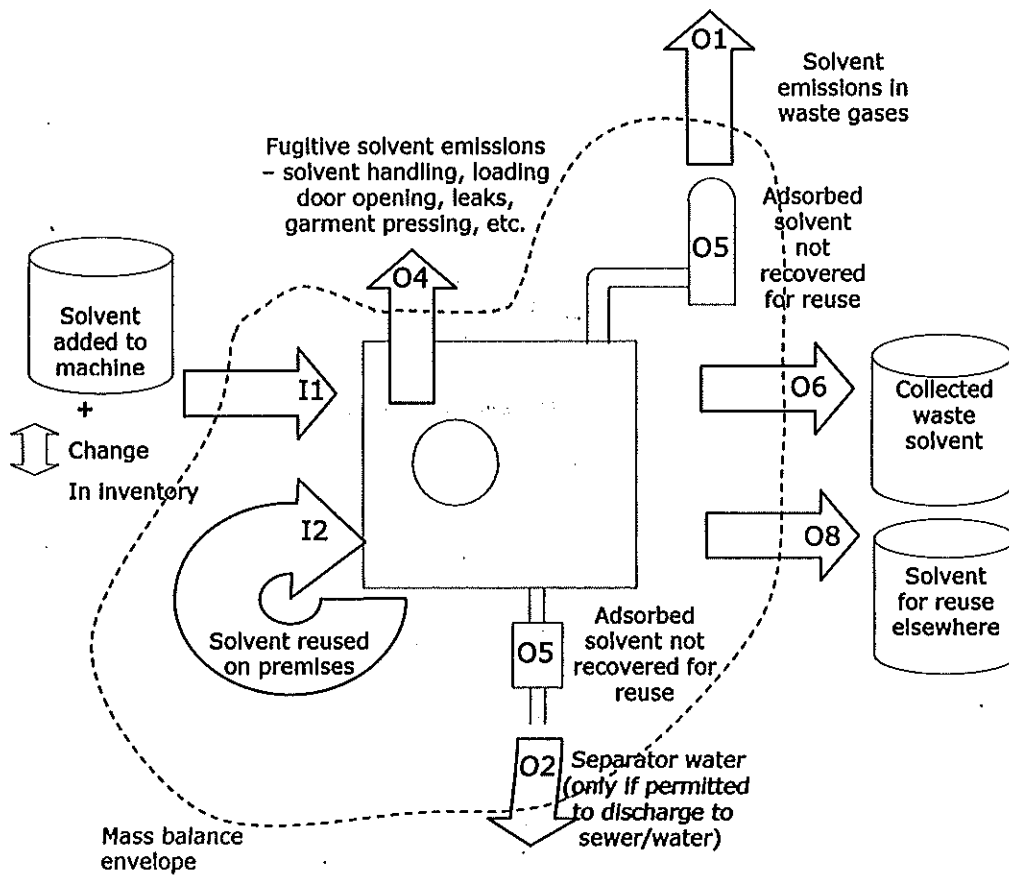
O1

Solvent emissions in waste gases

Fugitive solvent emissions - solvent handling, loading door opening, leaks, garment pressing, etc.

O5

Adsorbed solvent not recovered for reuse

O4

Solvent added to machine

+

Change

In inventory

I1

O6

Collected waste solvent

I2

O8

Solvent for reuse elsewhere

Solvent reused on premises

O5

Adsorbed solvent not recovered for reuse

O2

Separator water (only if permitted to discharge to sewer/water)

Mass balance envelope